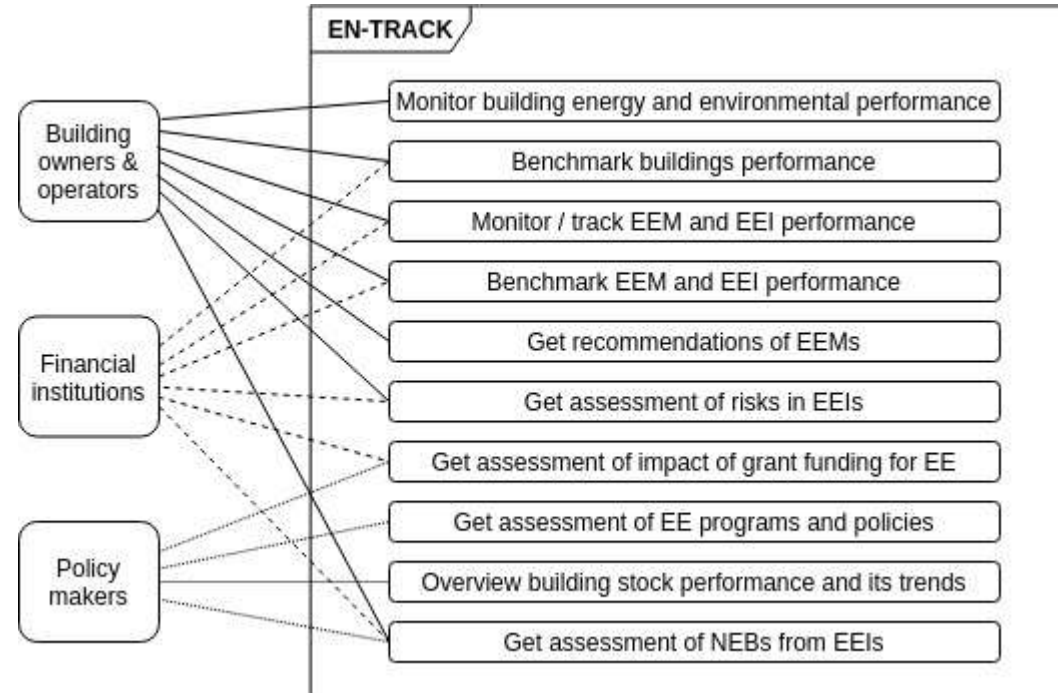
EN-TRACK

Building owners & operators

Financial institutions

Policy makers

Monitor building energy and environmental performance

Benchmark buildings performance

Monitor / track EEM and EEI performance

Benchmark EEM and EEI performance

Get recommendations of EEMs

Get assessment of risks in EEIs

Get assessment of impact of grant funding for EE

Get assessment of EE programs and policies

Overview building stock performance and its trends

Get assessment of NEBs from EEIs